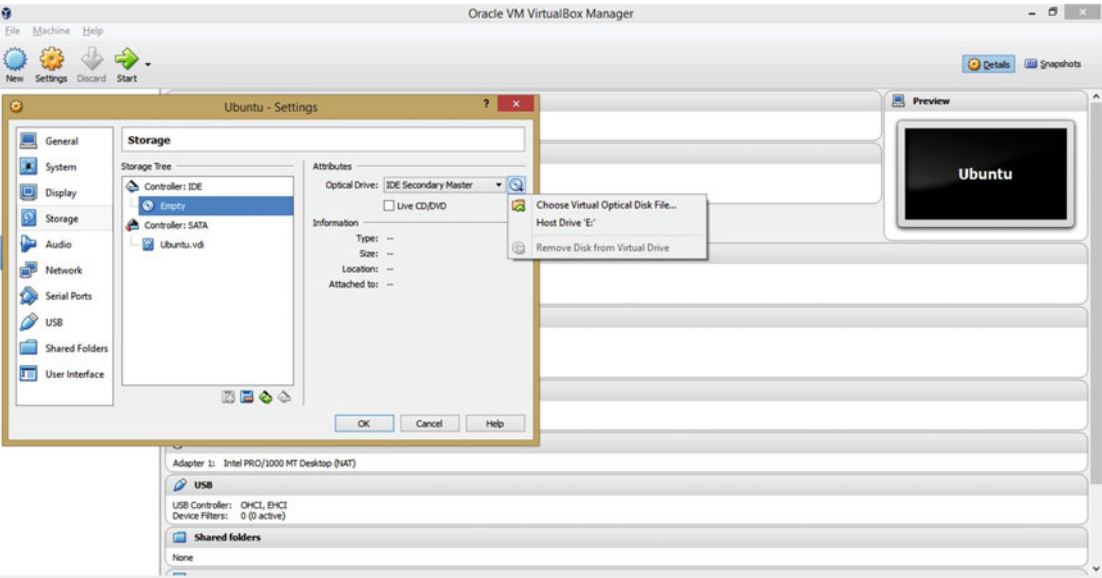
Oracle VM VirtualBox Manager

File Machine Help

New Settings Discard Start

Details Snapshots

Ubuntu - Settings

?

General
System
Display
Storage
Audio
Network
Serial Ports
USB
Shared Folders
User Interface

Storage

Storage Tree
Controller: IDE
Empty
Controller: SATA
Ubuntu.vdi

Attributes
Optical Drive: IDE Secondary Master
Live CD/DVD

Information
Type: --
Size: --
Location: --
Attached to: --

Choose Virtual Optical Disk File...
Host Drive 'E:'
Remove Disk from Virtual Drive

OK Cancel Help

Preview

Ubuntu

Adapter 1: Intel PRO/1000 MT Desktop (NAT)

USB

USB Controller: OHCI, EHCI
Device Filters: 0 (0 active)

Shared folders

None